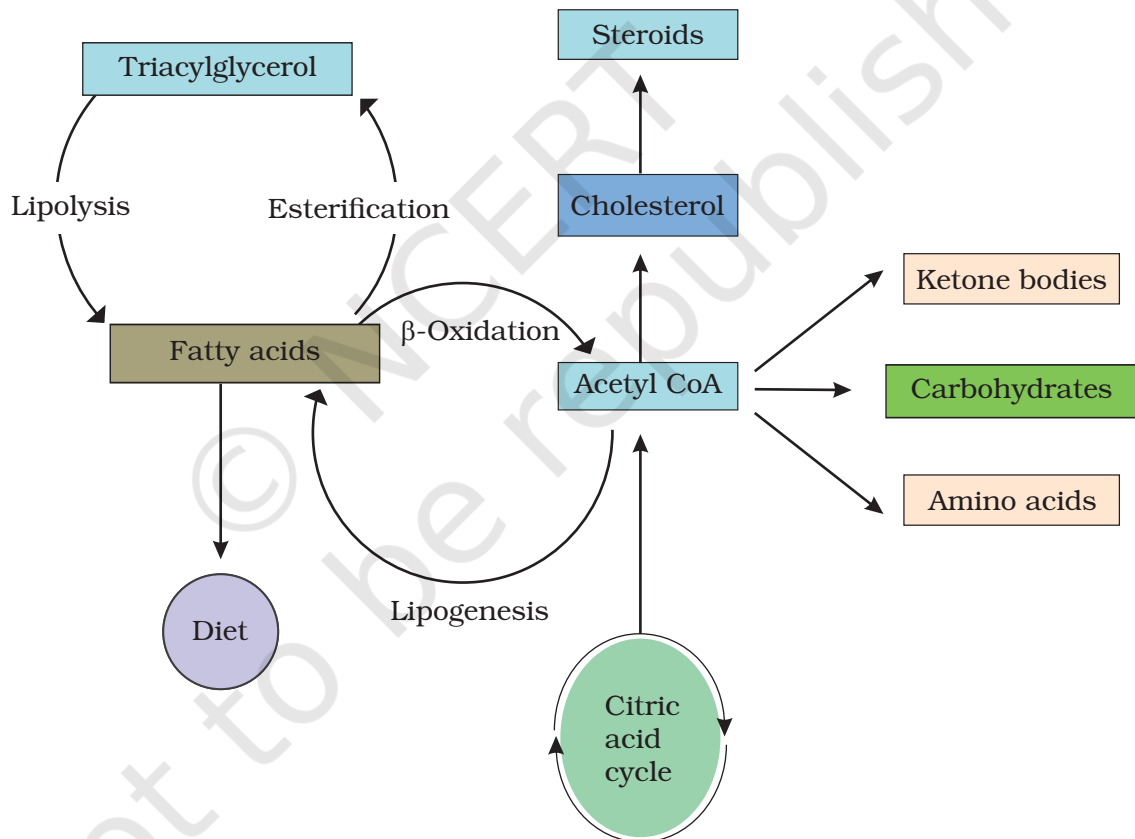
Triacylglycerol

Lipolysis

Esterification

Fatty acids

Diet

Steroids

Cholesterol

β-Oxidation

Acetyl CoA

Lipogenesis

Ketone bodies

Carbohydrates

Amino acids

Citric acid cycle

© NCERT not to be republished